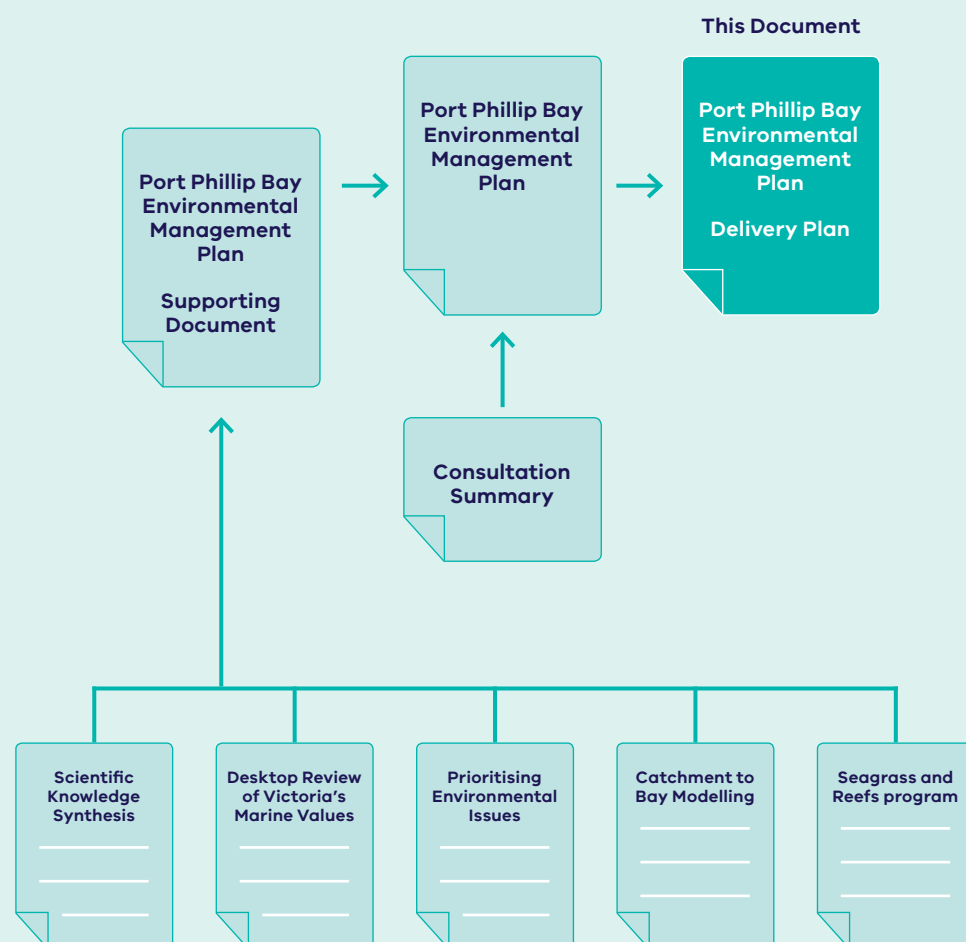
This Document

Port Phillip Bay Environmental Management Plan

Supporting Document

Port Phillip Bay Environmental Management Plan

Port Phillip Bay Environmental Management Plan

Delivery Plan

Consultation Summary

Scientific Knowledge Synthesis

Desktop Review of Victoria's Marine Values

Prioritising Environmental Issues

Catchment to Bay Modelling

Seagrass and Reefs program